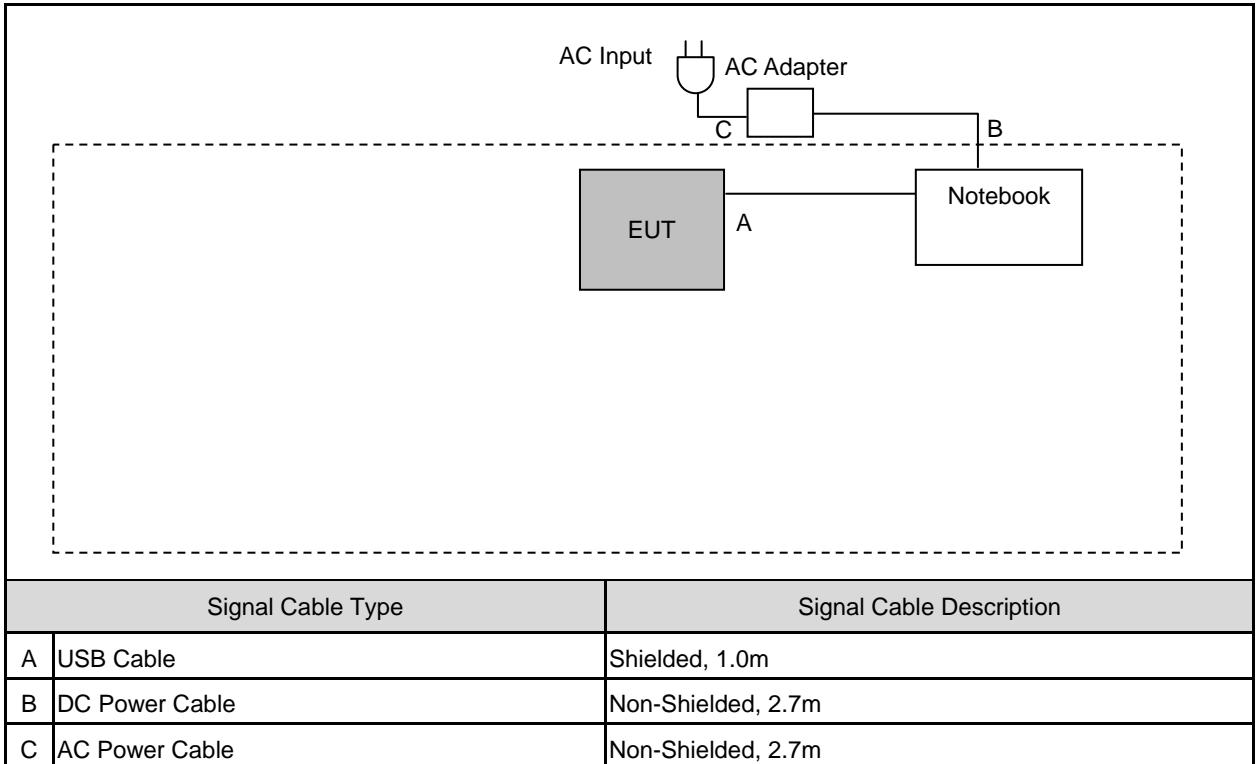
AC Input
AC Adapter
C
B
Notebook
EUT
A

| Signal Cable Type | | Signal Cable Description |
|---|---|---|
| A | USB Cable | Shielded, 1.0m |
| B | DC Power Cable | Non-Shielded, 2.7m |
| C | AC Power Cable | Non-Shielded, 2.7m |